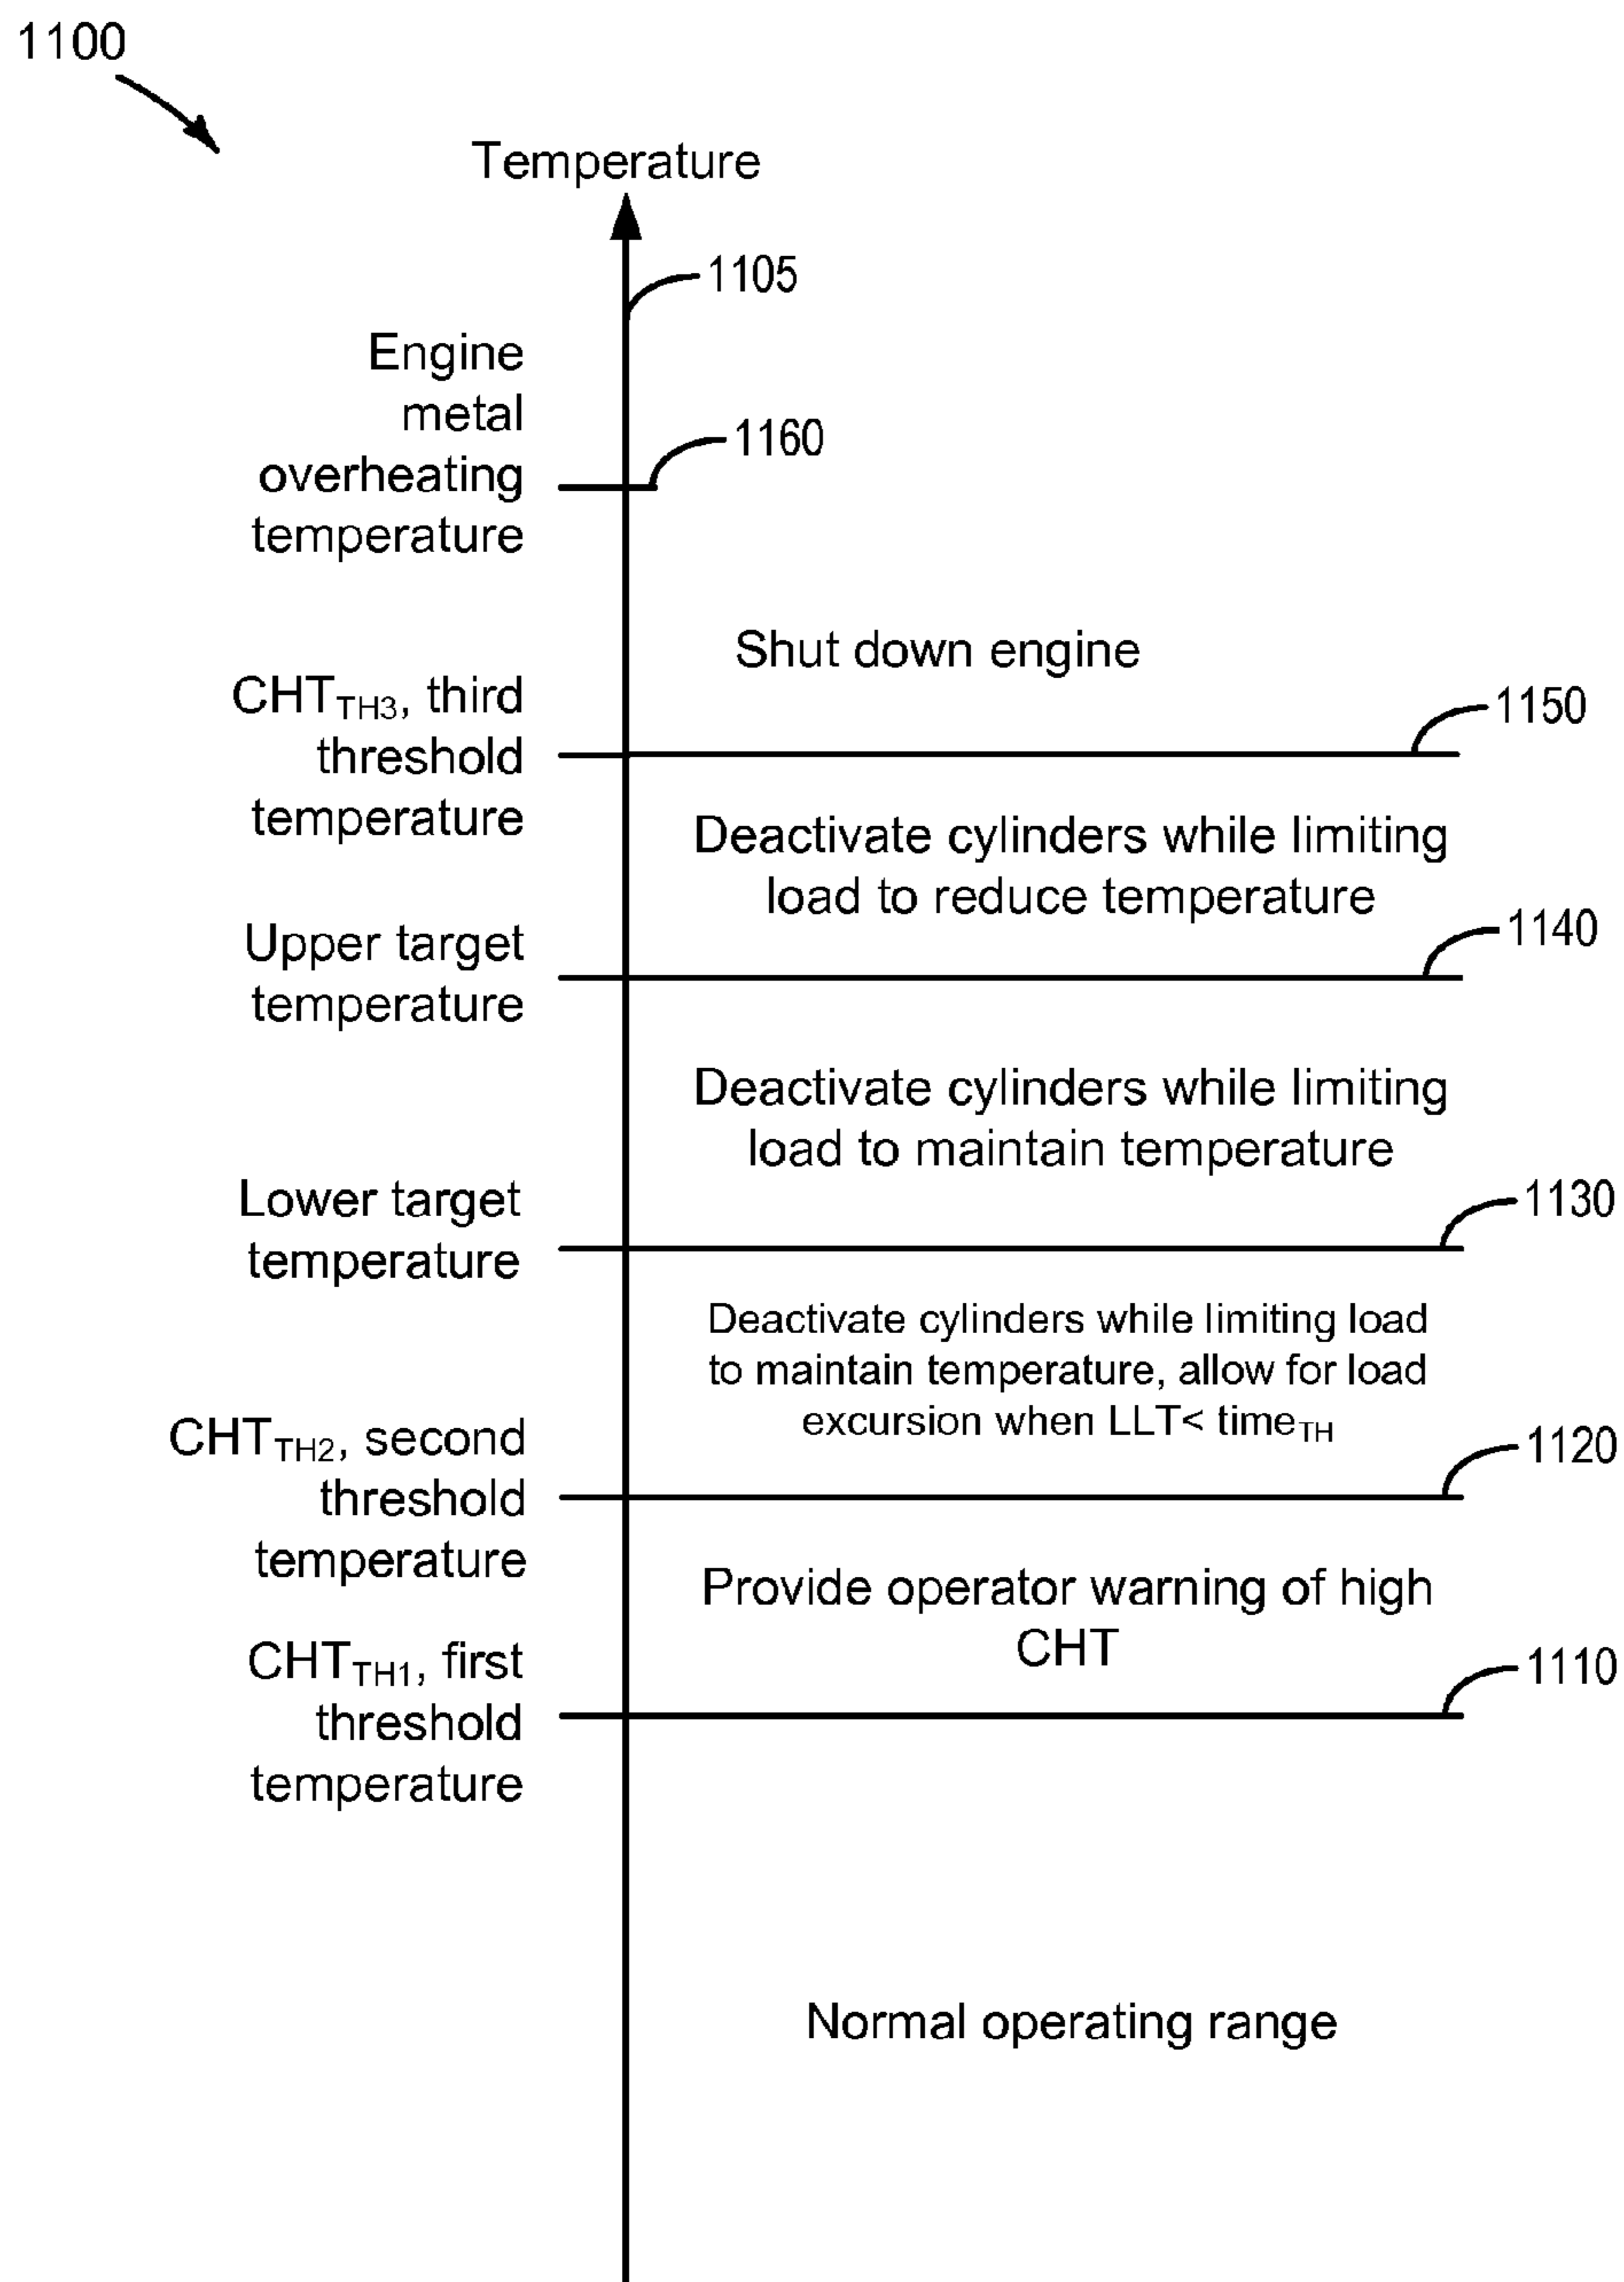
1100

Temperature

1105

Engine metal overheating temperature

1160

Shut down engine

$CHT_{TH3}$, third threshold temperature

1150

Deactivate cylinders while limiting load to reduce temperature

Upper target temperature

1140

Deactivate cylinders while limiting load to maintain temperature

Lower target temperature

1130

Deactivate cylinders while limiting load to maintain temperature, allow for load excursion when LLT< $time_{TH}$

$CHT_{TH2}$, second threshold temperature

1120

Provide operator warning of high CHT

$CHT_{TH1}$, first threshold temperature

1110

Normal operating range